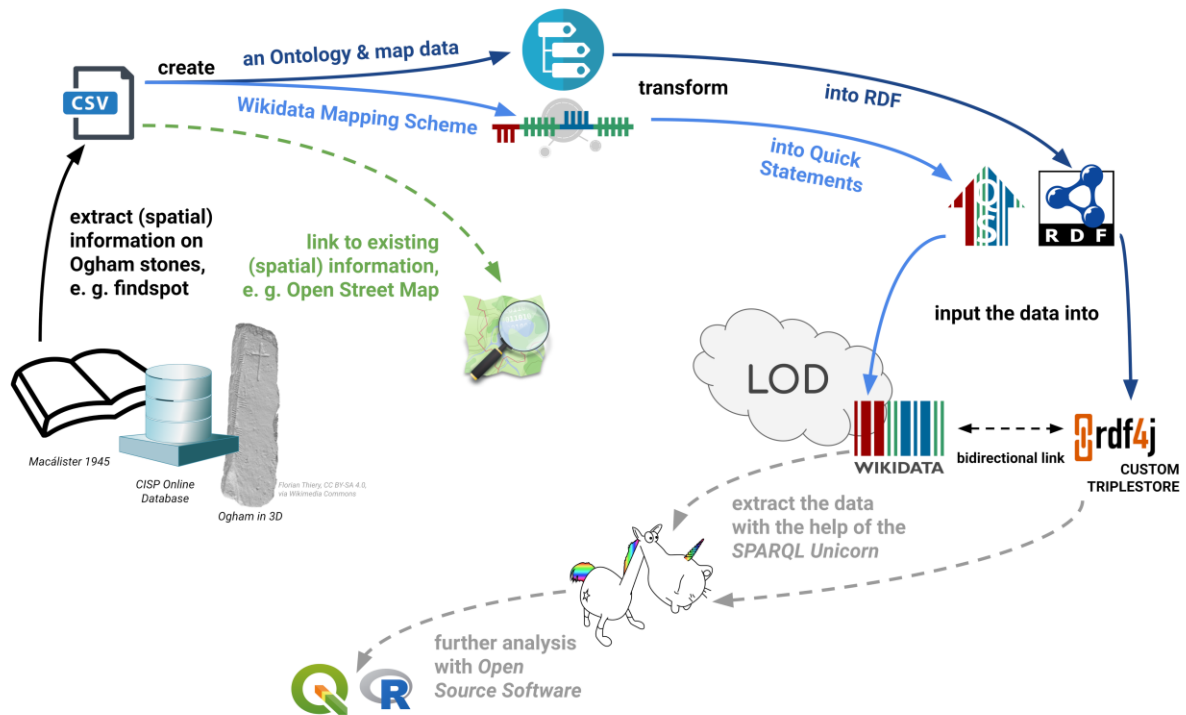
CSV

create

an Ontology & map data

Wikidata Mapping Scheme

transform

into RDF

into Quick Statements

RDF

extract (spatial) information on Ogham stones, e. g. findspot

link to existing (spatial) information, e. g. Open Street Map

input the data into

LOD

WIKIDATA

bidirectional link

rdf4j

CUSTOM TRIPLESTORE

Macálister 1945

CISP Online Database

Ogham in 3D

Florian Thiery, CC BY-SA 4.0, via Wikimedia Commons

extract the data with the help of the *SPARQL Unicorn*

further analysis with *Open Source Software*

Q

R